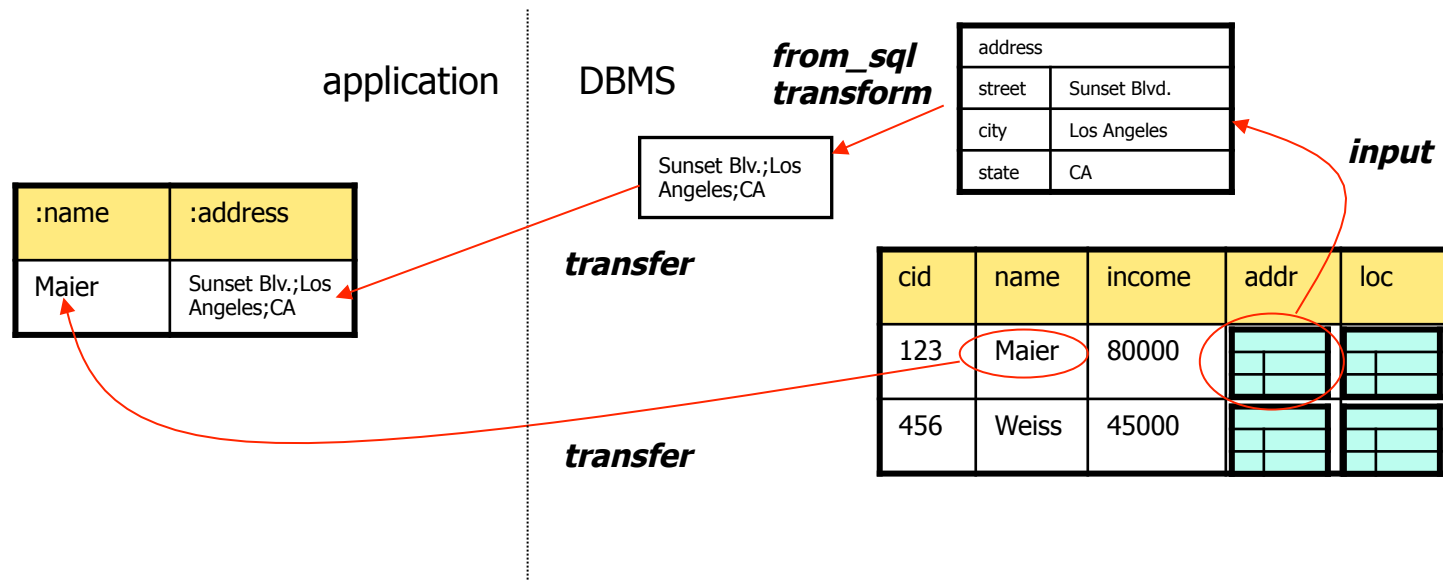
application

DBMS

from_sql transform

| address | |
|---|---|
| street | Sunset Blvd. |
| city | Los Angeles |
| state | CA |

input

Sunset Blv.;Los Angeles;CA

| :name | :address |
|---|---|
| Maier | Sunset Blv.;Los Angeles;CA |

transfer

| cid | name | income | addr | loc |
|---|---|---|---|---|
| 123 | Maier | 80000 | | |
| 456 | Weiss | 45000 | | |

transfer